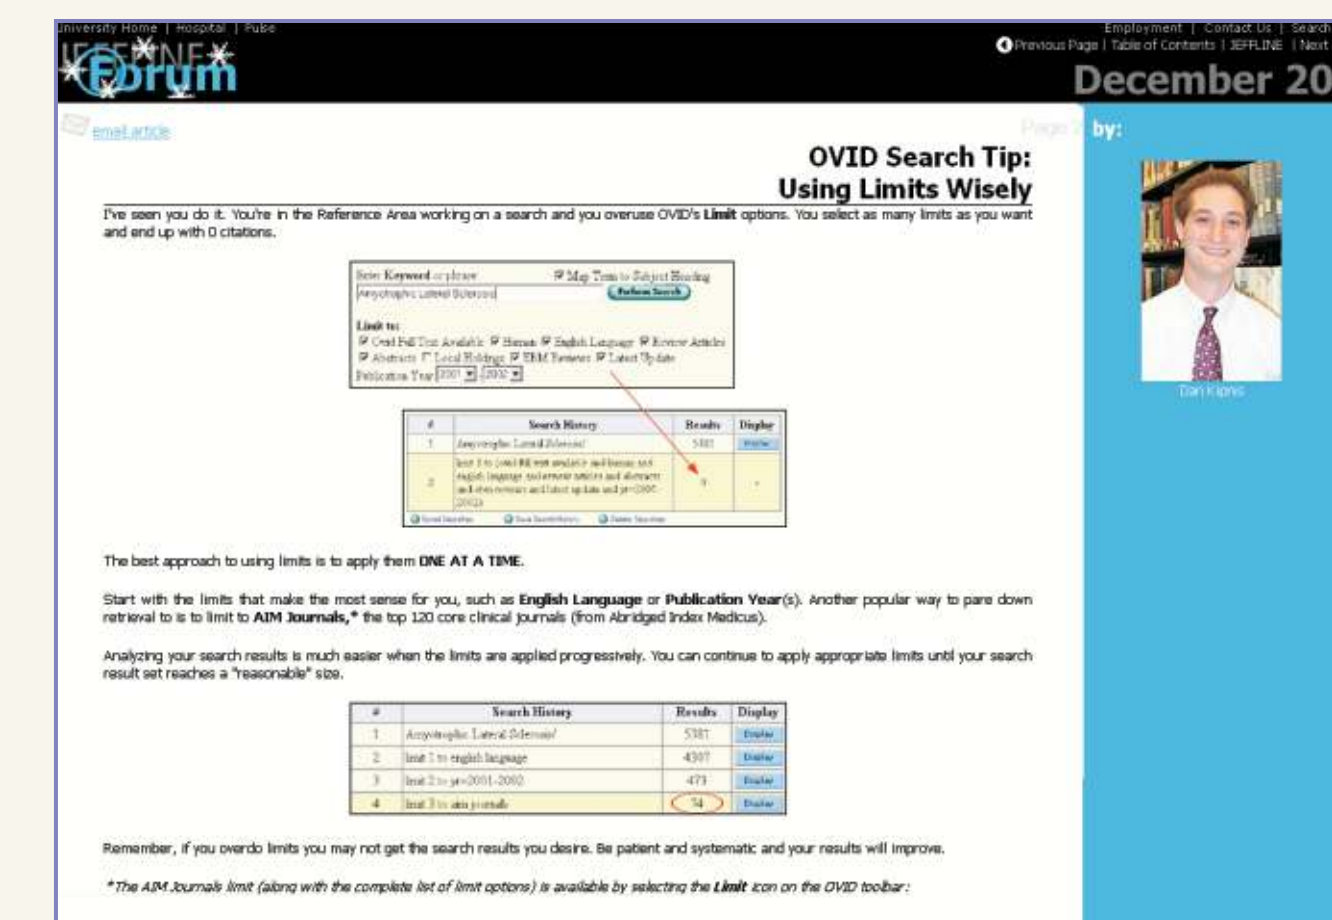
University Home | Hospital | Pulse

JEFFLINE Forum

Employment | Contact Us | Search

Previous Page | Table of Contents | JEFFLINE | Next

December 20

email article

Page 7

by:

Dan Kipnis

OVID Search Tip: Using Limits Wisely

I've seen you do it. You're in the Reference Area working on a search and you overuse OVID's **Limit** options. You select as many limits as you want and end up with 0 citations.

Enter Keyword or phrase: Map Term to Subject Heading

Amyotrophic Lateral Sclerosis

Perform Search

Limit to:

Ovid Full Text Available Human English Language Review Articles
Abstracts Local Holdings EBM Reviews Latest Update

Publication Year 2001 - 2002

| # | Search History | Results | Display |
|---|---|---|---|
| 1 | Amyotrophic Lateral Sclerosis/ | 5381 | Display |
| 2 | limit 1 to (ovid full text available and human and english language and review articles and abstracts and ebm reviews and latest update and yr=2001-2002) | 0 | - |

Combine Searches   Save Search History   Delete Searches

The best approach to using limits is to apply them **ONE AT A TIME.**

Start with the limits that make the most sense for you, such as **English Language** or **Publication Year**(s). Another popular way to pare down retrieval to is to limit to **AIM Journals,*** the top 120 core clinical journals (from Abridged Index Medicus).

Analyzing your search results is much easier when the limits are applied progressively. You can continue to apply appropriate limits until your search result set reaches a "reasonable" size.

| # | Search History | Results | Display |
|---|---|---|---|
| 1 | Amyotrophic Lateral Sclerosis/ | 5381 | Display |
| 2 | limit 1 to english language | 4307 | Display |
| 3 | limit 2 to yr=2001-2002 | 473 | Display |
| 4 | limit 3 to aim journals | 34 | Display |

Remember, if you overdo limits you may not get the search results you desire. Be patient and systematic and your results will improve.

*The AIM Journals limit (along with the complete list of limit options) is available by selecting the **Limit** icon on the OVID toolbar: